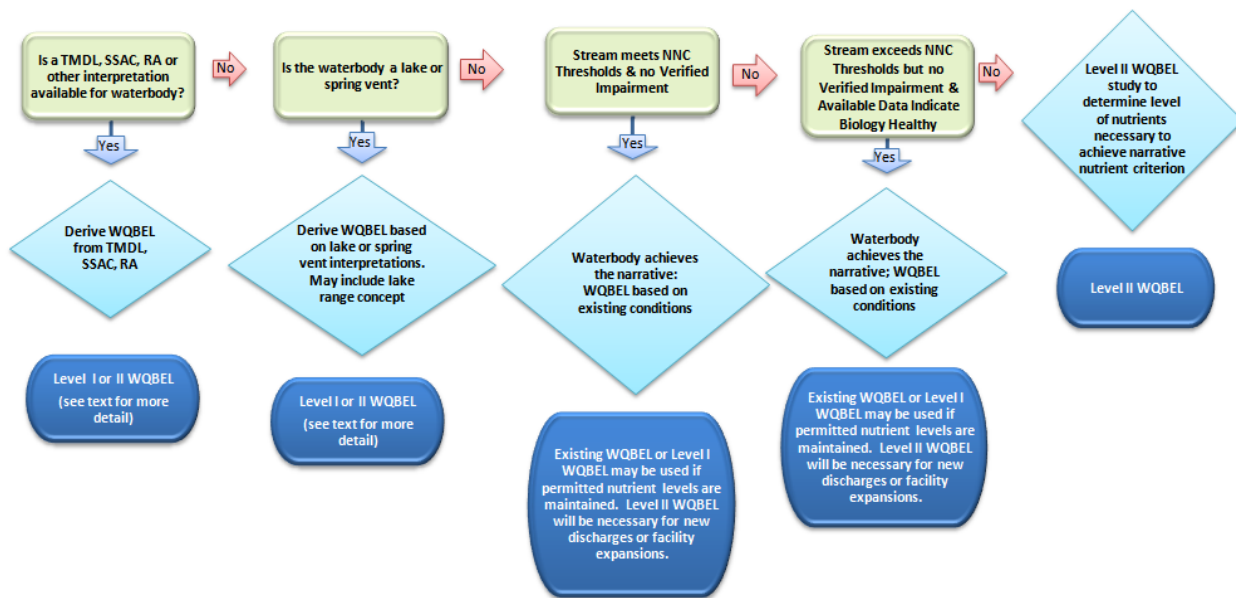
Is a TMDL, SSAC, RA or other interpretation available for waterbody?

No

Is the waterbody a lake or spring vent?

No

Stream meets NNC Thresholds & no Verified Impairment

No

Stream exceeds NNC Thresholds but no Verified Impairment & Available Data Indicate Biology Healthy

No

Level II WQBEL study to determine level of nutrients necessary to achieve narrative nutrient criterion

Yes

Yes

Yes

Yes

Derive WQBEL from TMDL, SSAC, RA

Derive WQBEL based on lake or spring vent interpretations. May include lake range concept

Waterbody achieves the narrative: WQBEL based on existing conditions

Waterbody achieves the narrative; WQBEL based on existing conditions

Level II WQBEL

Level I or II WQBEL (see text for more detail)

Level I or II WQBEL (see text for more detail)

Existing WQBEL or Level I WQBEL may be used if permitted nutrient levels are maintained. Level II WQBEL will be necessary for new discharges or facility expansions.

Existing WQBEL or Level I WQBEL may be used if permitted nutrient levels are maintained. Level II WQBEL will be necessary for new discharges or facility expansions.